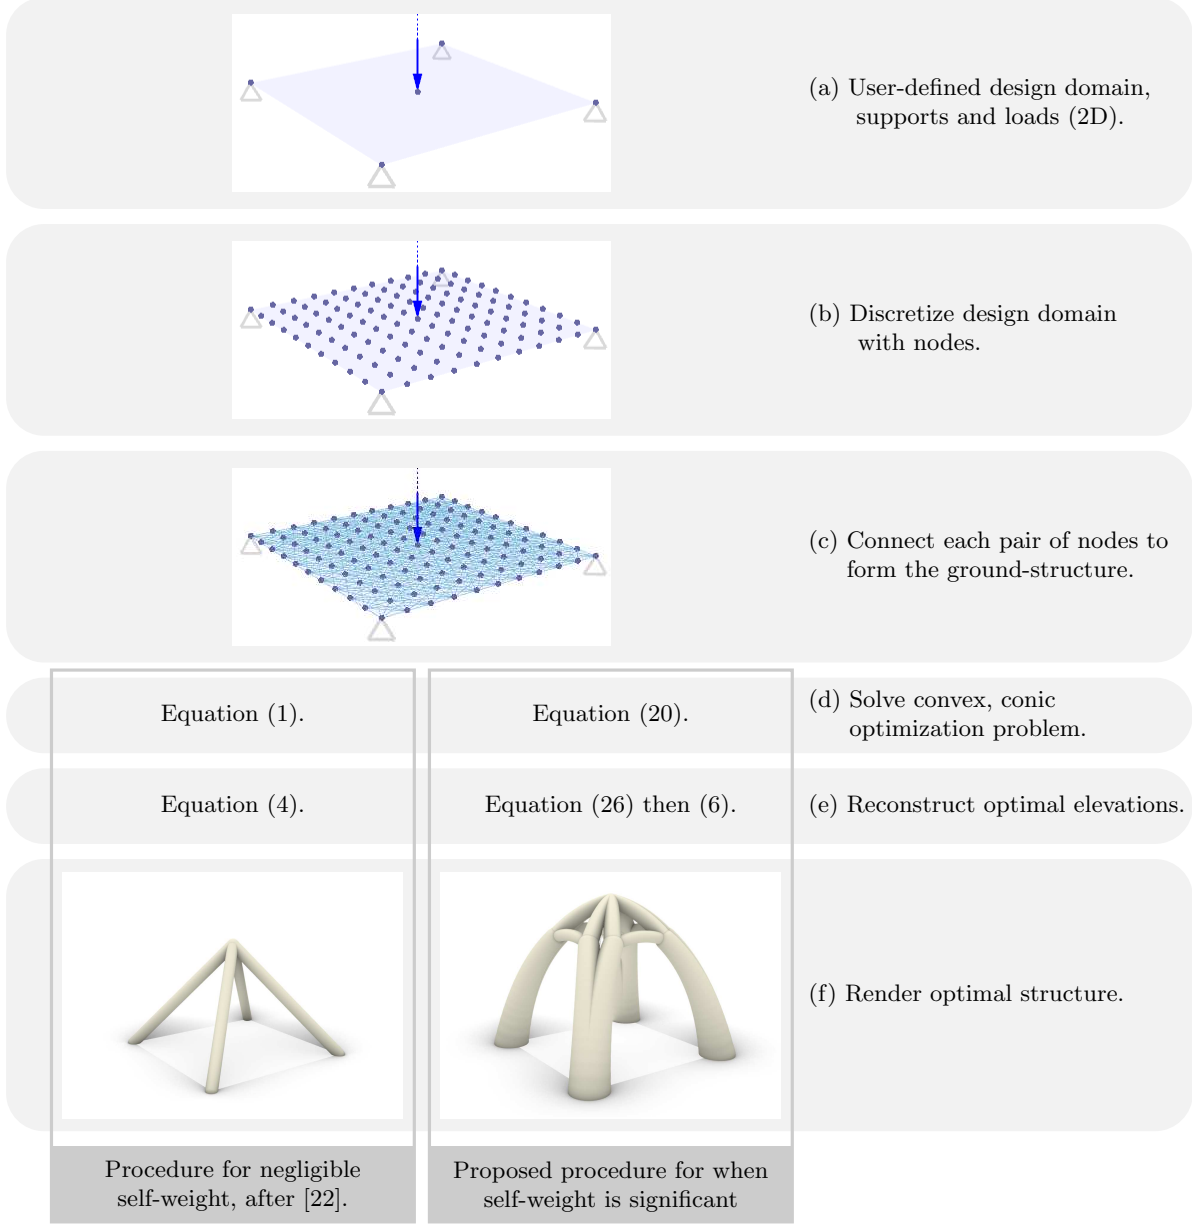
(a) User-defined design domain, supports and loads (2D).

(b) Discretize design domain with nodes.

(c) Connect each pair of nodes to form the ground-structure.

Equation (1).

Equation (20).

(d) Solve convex, conic optimization problem.

Equation (4).

Equation (26) then (6).

(e) Reconstruct optimal elevations.

(f) Render optimal structure.

Procedure for negligible self-weight, after [22].

Proposed procedure for when self-weight is significant